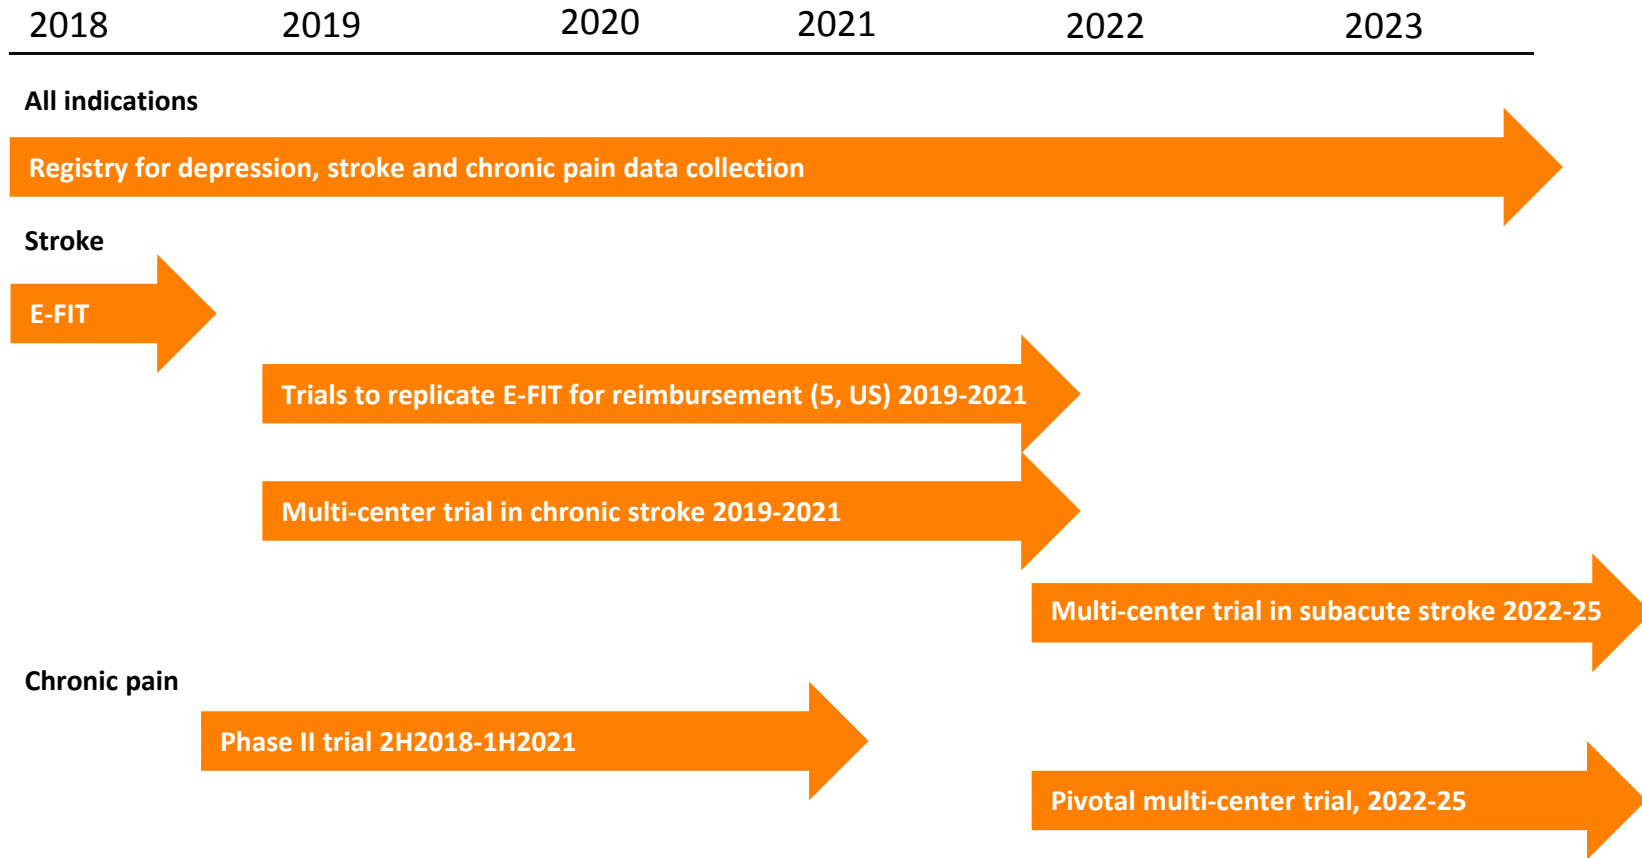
2018 2019 2020 2021 2022 2023

All indications

Registry for depression, stroke and chronic pain data collection

Stroke

E-FIT

Trials to replicate E-FIT for reimbursement (5, US) 2019-2021

Multi-center trial in chronic stroke 2019-2021

Multi-center trial in subacute stroke 2022-25

Chronic pain

Phase II trial 2H2018-1H2021

Pivotal multi-center trial, 2022-25